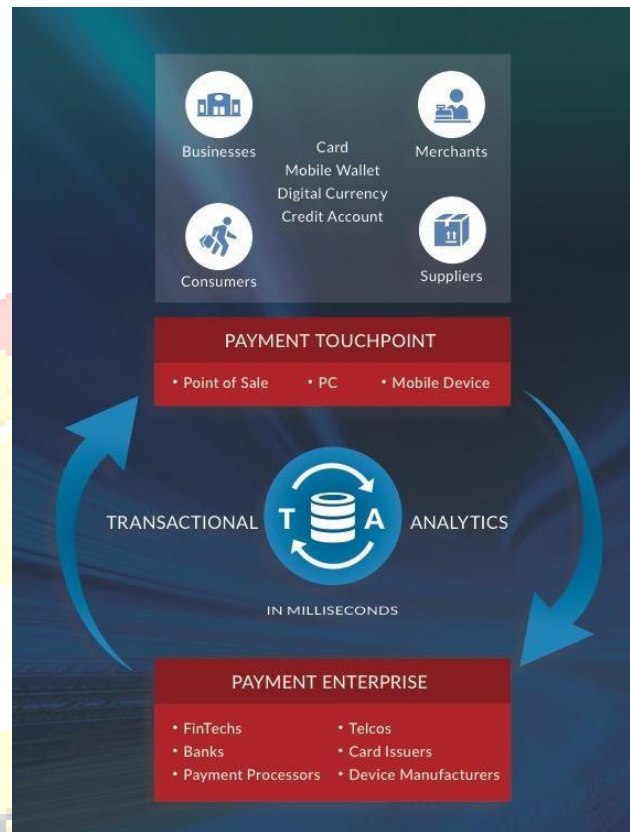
Businesses

Merchants

Card
Mobile Wallet
Digital Currency
Credit Account

Consumers

Suppliers

PAYMENT TOUCHPOINT

• Point of Sale • PC • Mobile Device

TRANSACTIONAL T A ANALYTICS

IN MILLISECONDS

PAYMENT ENTERPRISE

• FinTechs
• Banks
• Payment Processors
• Telcos
• Card Issuers
• Device Manufacturers